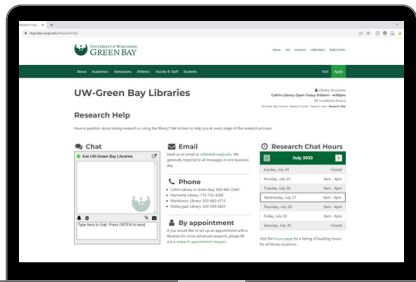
UNIVERSITY of WISCONSIN
GREEN BAY

About Academics Admissions Athletics Faculty & Staff Students

Give Apply

UW-Green Bay Libraries

Research Help

Have a question about doing research or using the library? We're here to help you at every stage of the research process!

Chat

Ask UW-Green Bay Libraries

Type here to chat. Press ENTER to send

Email

Send us an email at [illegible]. We generally respond to all messages in one business day.

Phone

Cofrin Library in Green Bay: 920-465-2540
Manitowoc Library: 920-683-4700
Marinette Library: 715-735-4306
Sheboygan Library: 920-459-6625

By appointment

If you would like to set up an appointment with a librarian for more advanced research, please fill out a research appointment request.

Research Chat Hours

July 2022

| | |
|---|---|
| Sunday, July 24 | Closed |
| Monday, July 25 | 9am - 4pm |
| Tuesday, July 26 | 9am - 4pm |
| Wednesday, July 27 | 9am - 4pm |
| Thursday, July 28 | 9am - 4pm |
| Friday, July 29 | 9am - 4pm |
| Saturday, July 30 | Closed |

Visit the hours page for a listing of building hours for all library locations.